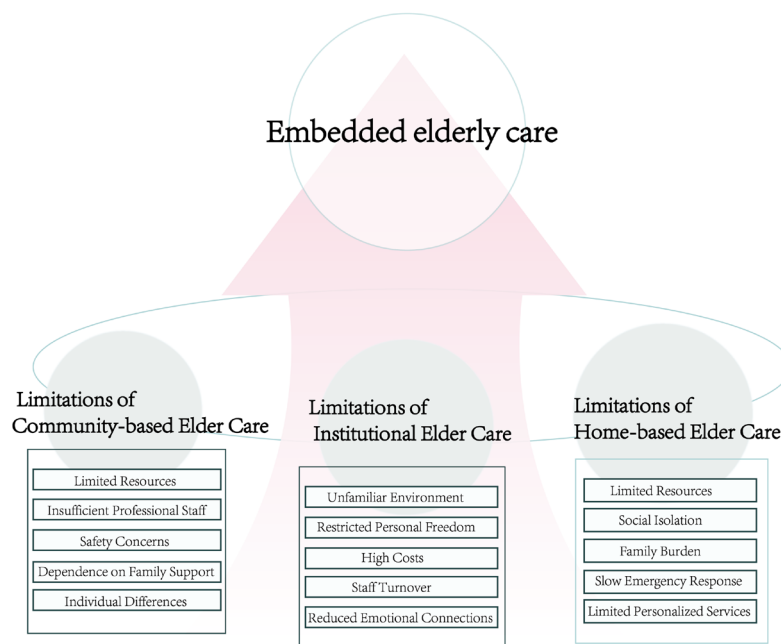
Embedded elderly care

Limitations of Community-based Elder Care

Limited Resources
Insufficient Professional Staff
Safety Concerns
Dependence on Family Support
Individual Differences

Limitations of Institutional Elder Care

Unfamiliar Environment
Restricted Personal Freedom
High Costs
Staff Turnover
Reduced Emotional Connections

Limitations of Home-based Elder Care

Limited Resources
Social Isolation
Family Burden
Slow Emergency Response
Limited Personalized Services